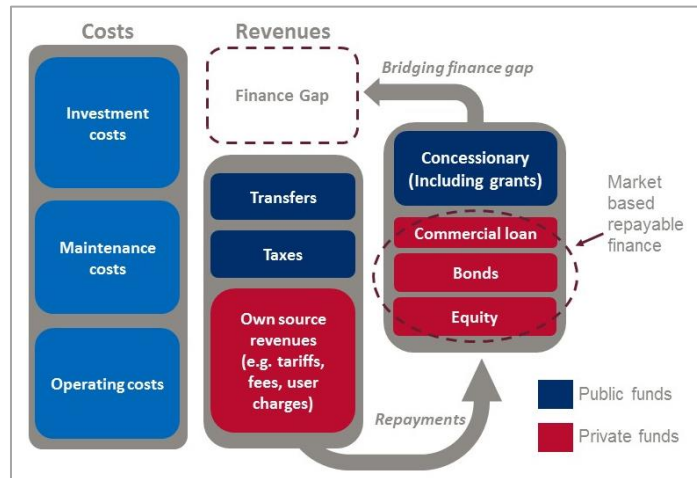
Costs

Investment costs

Maintenance costs

Operating costs

Revenues

Finance Gap

Bridging finance gap

Transfers

Taxes

Own source revenues (e.g. tariffs, fees, user charges)

Concessionary (Including grants)

Commercial loan

Bonds

Equity

Market based repayable finance

Repayments

Public funds

Private funds